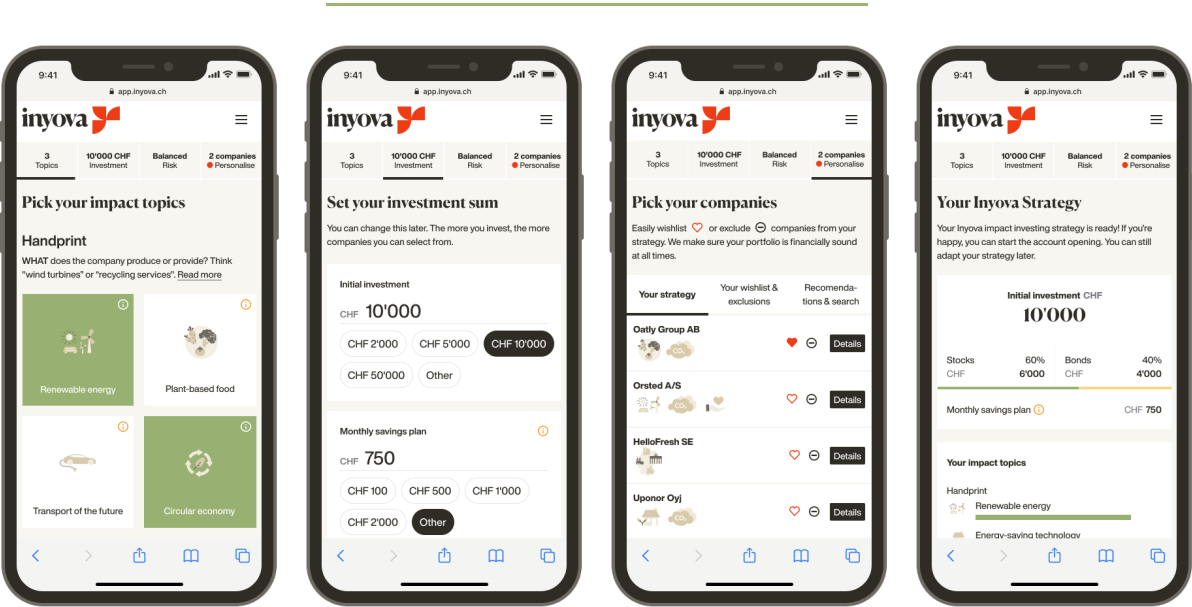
9:41
app.inyova.ch
inyova
3 Topics | 10'000 CHF Investment | Balanced Risk | 2 companies Personalise

Pick your impact topics

Handprint
WHAT does the company produce or provide? Think "wind turbines" or "recycling services". Read more

Renewable energy
Plant-based food
Transport of the future
Circular economy

9:41
app.inyova.ch
inyova
3 Topics | 10'000 CHF Investment | Balanced Risk | 2 companies Personalise

Set your investment sum
You can change this later. The more you invest, the more companies you can select from.

Initial investment
CHF 10'000
CHF 2'000 | CHF 5'000 | CHF 10'000
CHF 50'000 | Other

Monthly savings plan
CHF 750
CHF 100 | CHF 500 | CHF 1'000
CHF 2'000 | Other

9:41
app.inyova.ch
inyova
3 Topics | 10'000 CHF Investment | Balanced Risk | 2 companies Personalise

Pick your companies
Easily wishlist or exclude companies from your strategy. We make sure your portfolio is financially sound at all times.

Your strategy | Your wishlist & exclusions | Recomendations & search

Oatly Group AB Details
Orsted A/S Details
HelloFresh SE Details
Uponor Oyj Details

9:41
app.inyova.ch
inyova
3 Topics | 10'000 CHF Investment | Balanced Risk | 2 companies Personalise

Your Inyova Strategy
Your Inyova impact investing strategy is ready! If you're happy, you can start the account opening. You can still adapt your strategy later.

Initial investment CHF
10'000

Stocks 60%
CHF 6'000
Bonds 40%
CHF 4'000

Monthly savings plan CHF 750

Your impact topics
Handprint
Renewable energy
Energy-saving technology